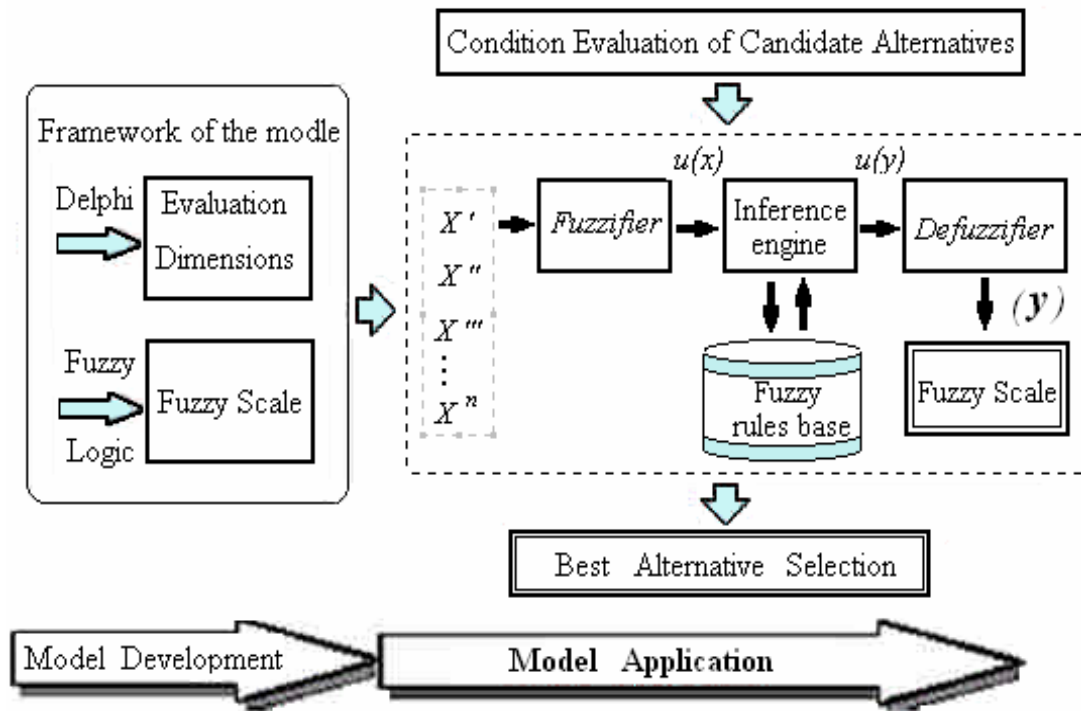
Condition Evaluation of Candidate Alternatives

Framework of the modle

Delphi

Evaluation Dimensions

Fuzzy Logic

Fuzzy Scale

$X'$

$X''$

$X'''$

$\vdots$

$X^n$

Fuzzifier

$u(x)$

Inference engine

$u(y)$

Defuzzifier

$(y)$

Fuzzy rules base

Fuzzy Scale

Best Alternative Selection

Model Development

Model Application